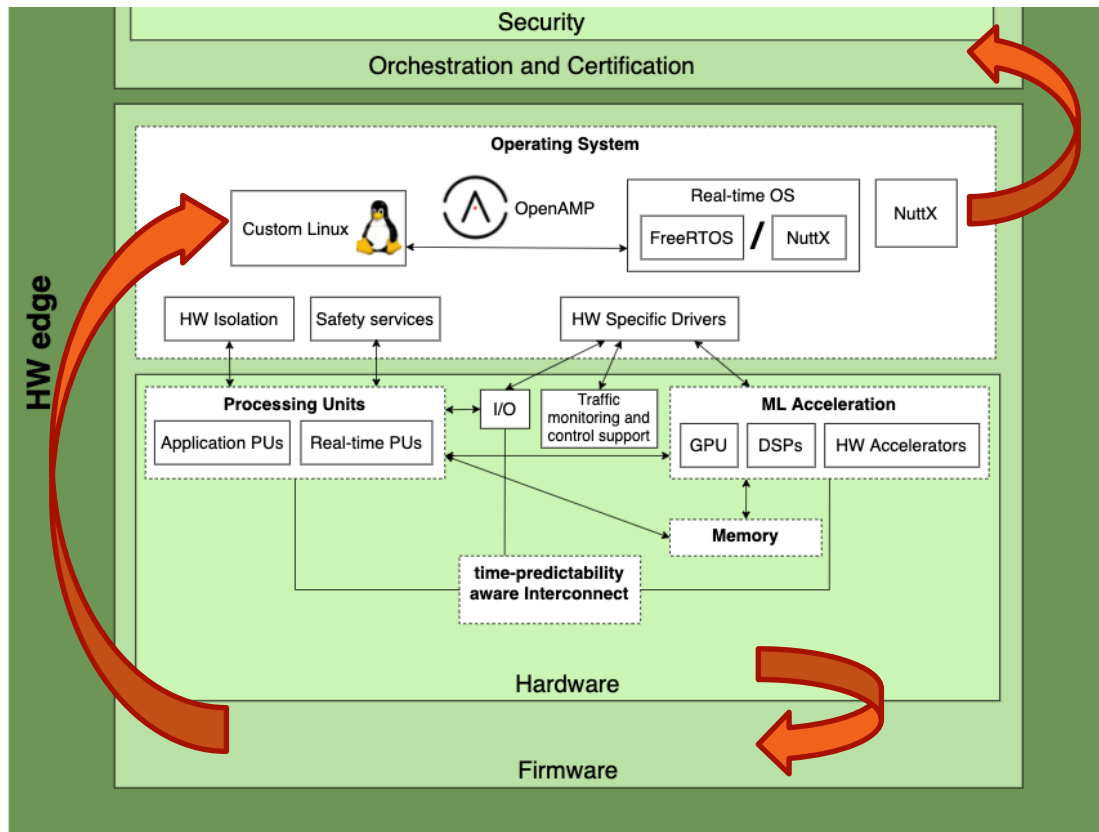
Security

Orchestration and Certification

HW edge

Operating System

Custom Linux

OpenAMP

Real-time OS

FreeRTOS / NuttX

NuttX

HW Isolation

Safety services

HW Specific Drivers

Processing Units

Application PUs

Real-time PUs

I/O

Traffic monitoring and control support

ML Acceleration

GPU

DSPs

HW Accelerators

Memory

time-predictability aware Interconnect

Hardware

Firmware